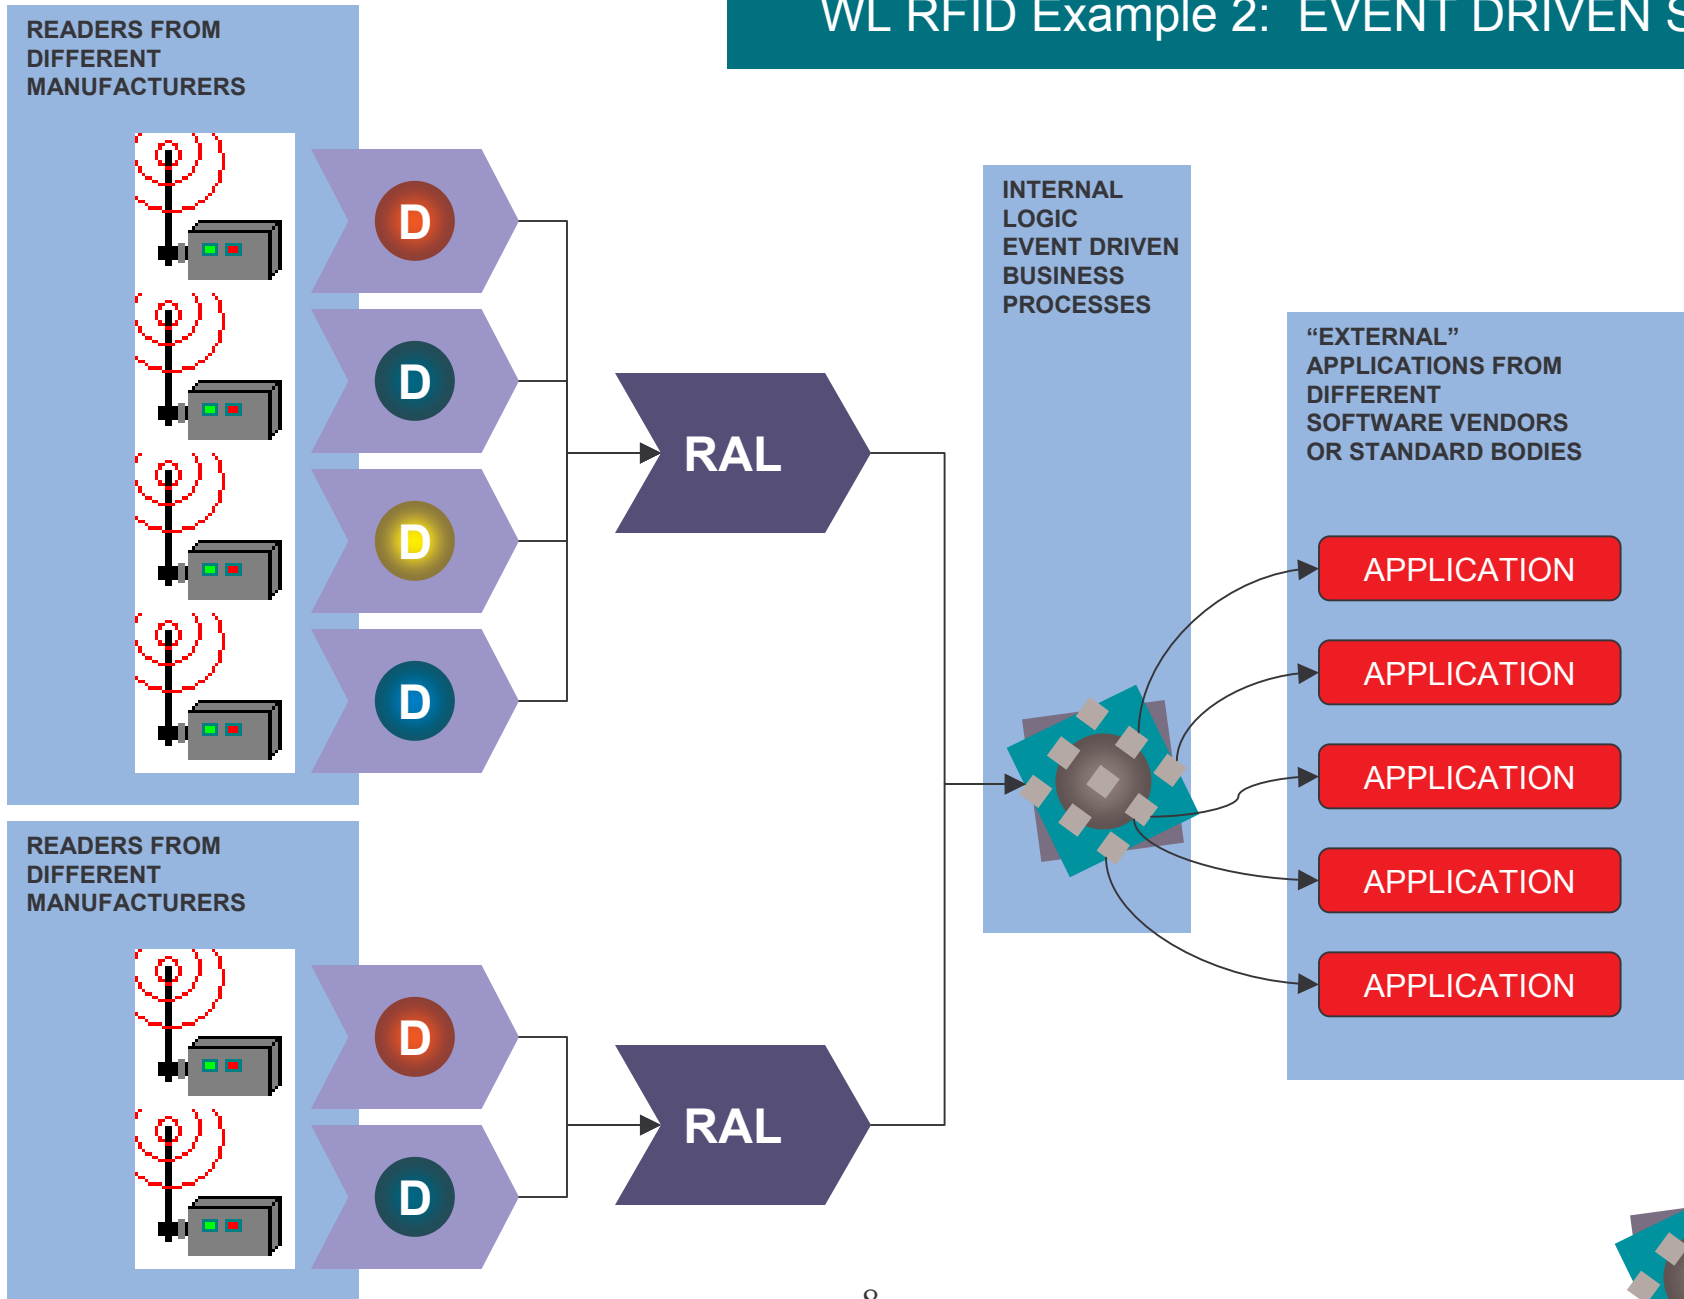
WL RFID Example 2: EVENT DRIVEN S

READERS FROM DIFFERENT MANUFACTURERS

D

D

D

D

RAL

INTERNAL LOGIC EVENT DRIVEN BUSINESS PROCESSES

“EXTERNAL” APPLICATIONS FROM DIFFERENT SOFTWARE VENDORS OR STANDARD BODIES

APPLICATION

APPLICATION

APPLICATION

APPLICATION

APPLICATION

READERS FROM DIFFERENT MANUFACTURERS

D

D

RAL

8